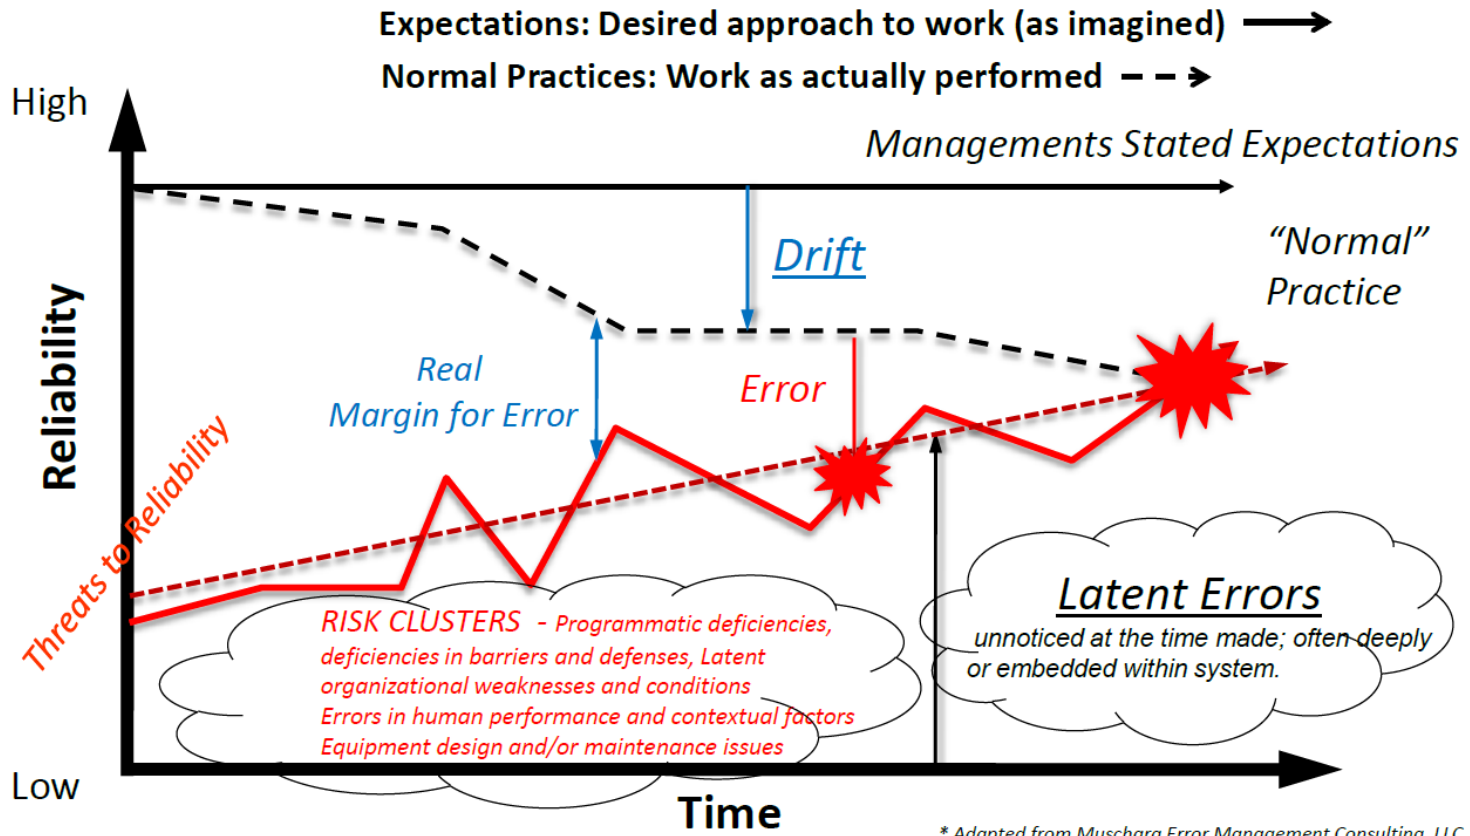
Expectations: Desired approach to work (as imagined)
Normal Practices: Work as actually performed

High

Managements Stated Expectations

Drift

"Normal" Practice

Real Margin for Error

Error

Reliability

Threats to Reliability

Latent Errors
unnoticed at the time made; often deeply or embedded within system.

RISK CLUSTERS - Programmatic deficiencies, deficiencies in barriers and defenses, Latent organizational weaknesses and conditions
Errors in human performance and contextual factors
Equipment design and/or maintenance issues

Low

Time

* Adapted from Muschara Error Management Consulting, LLC